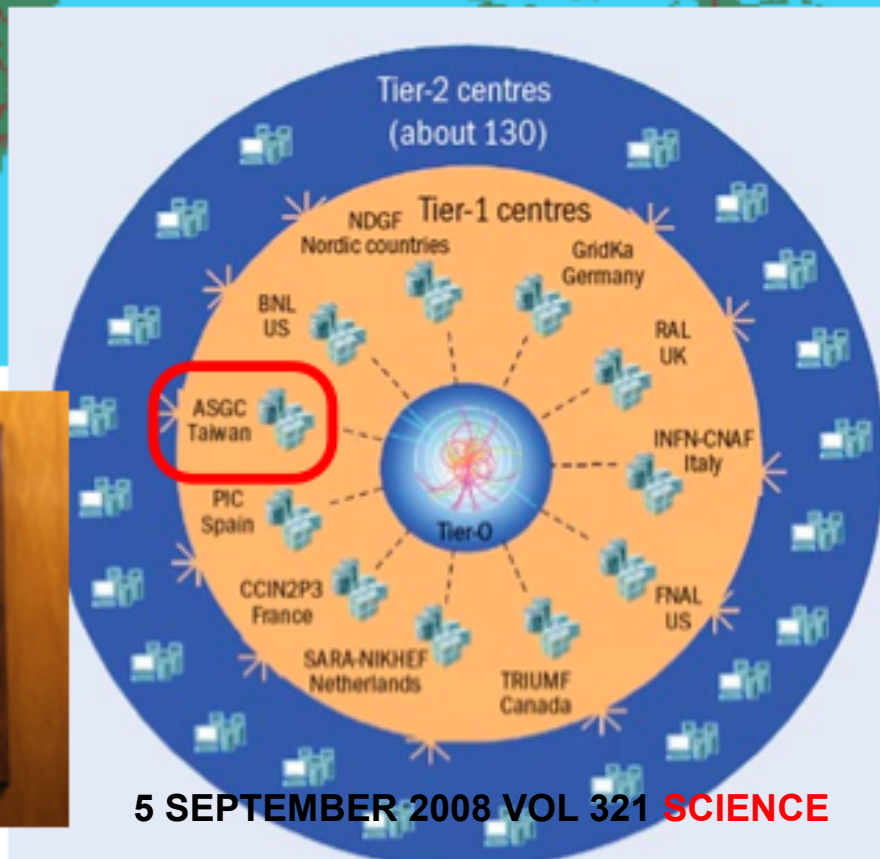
Tier-2 centres
(about 130)

Tier-1 centres

NDGF
Nordic countries

GridKa
Germany

BNL
US

RAL
UK

ASGC
Taiwan

INFN-CNAF
Italy

PIC
Spain

Tier-0

CCIN2P3
France

FNAL
US

SARA-NIKHEF
Netherlands

TRIUMF
Canada

5 SEPTEMBER 2008 VOL 321 SCIENCE